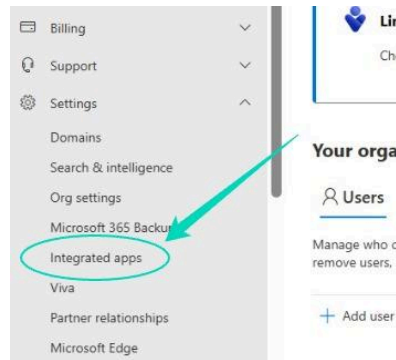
Billing

Support

Settings

Domains

Search & intelligence

Org settings

Microsoft 365 Backu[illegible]

Integrated apps

Viva

Partner relationships

Microsoft Edge

Li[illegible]

Ch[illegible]

Your orga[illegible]

Users

Manage who c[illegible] remove users, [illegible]

+ Add user